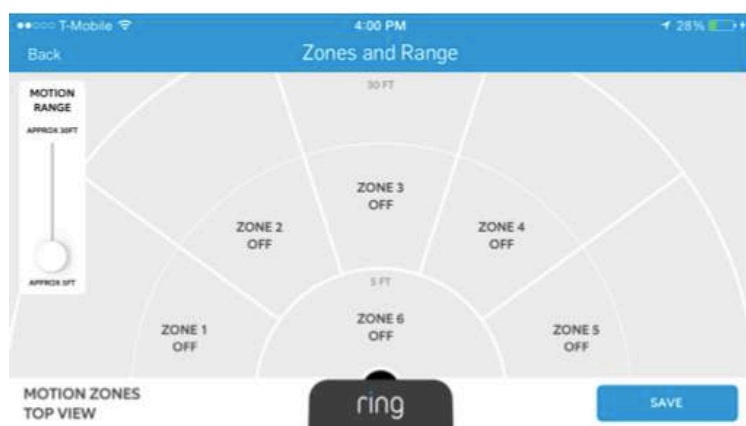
●●○○○ T-Mobile 4:00 PM 28%

Back

Zones and Range

MOTION RANGE

APPROX 30FT

APPROX 5FT

30 FT

ZONE 3
OFF

ZONE 2
OFF

ZONE 4
OFF

5 FT

ZONE 1
OFF

ZONE 6
OFF

ZONE 5
OFF

MOTION ZONES
TOP VIEW

ring

SAVE